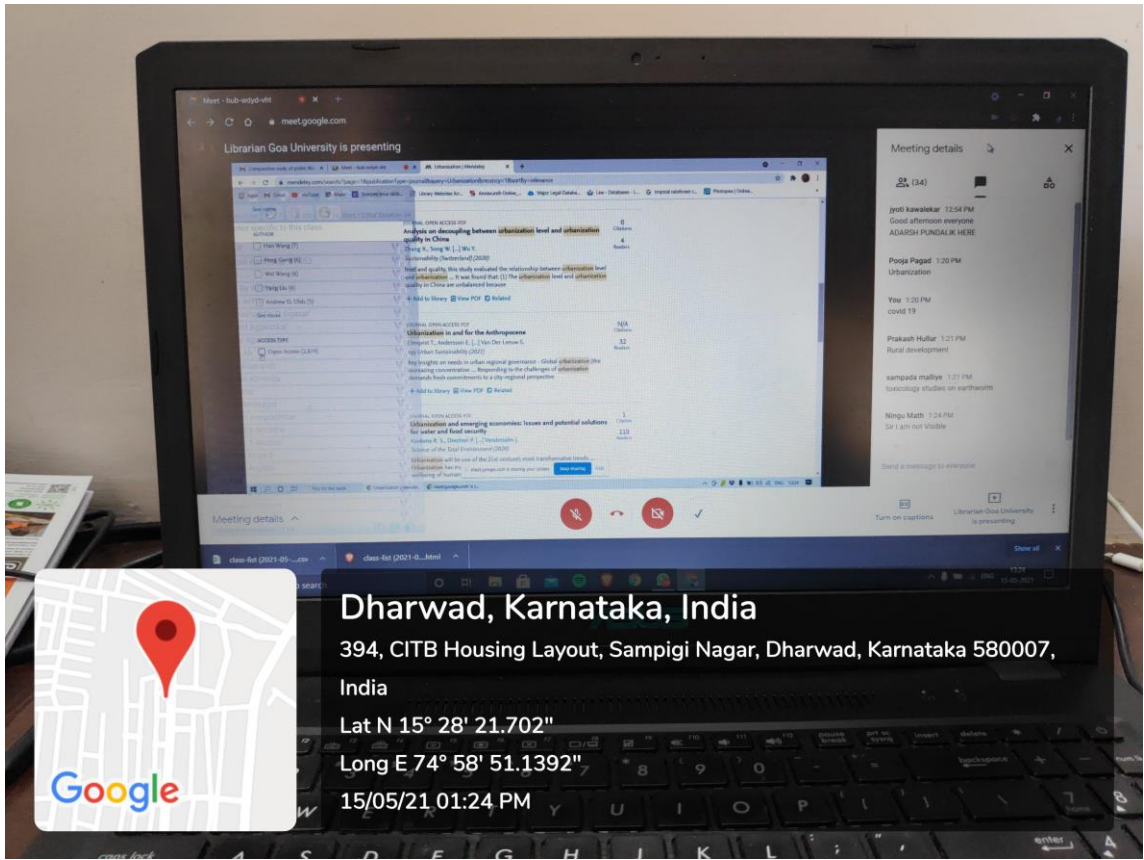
Meet - bub-wdyd-vht

meet.google.com

Librarian Goa University is presenting

mendeley.com

Analysis on decoupling between urbanization level and urbanization quality in China

Sustainability (Switzerland) (2020)

+ Add to library  View PDF  Related

Urbanization in and for the Anthropocene

Urban Sustainability (2021)

+ Add to library  View PDF  Related

Urbanization and emerging economies: Issues and potential solutions for water and food security

Science of the Total Environment (2020)

Meeting details

(34)

Jyoti kawalekar 12:54 PM
Good afternoon everyone
ADARSH PUNDALIK HERE

Pooja Pagad 1:20 PM
Urbanization

You 1:20 PM
covid 19

Prakash Hullur 1:21 PM
Rural development

sampada malliye 1:21 PM
toxicology studies on earthworm

Ningu Math 1:24 PM
Sir I am not Visible

Send a message to everyone

Meeting details ^

Turn on captions

Librarian Goa University is presenting

class-list (2021-05-....csv

class-list (2021-0....html

Show all

search

Dharwad, Karnataka, India
394, CITB Housing Layout, Sampigi Nagar, Dharwad, Karnataka 580007, India
Lat N 15° 28' 21.702"
Long E 74° 58' 51.1392"
15/05/21 01:24 PM

Google